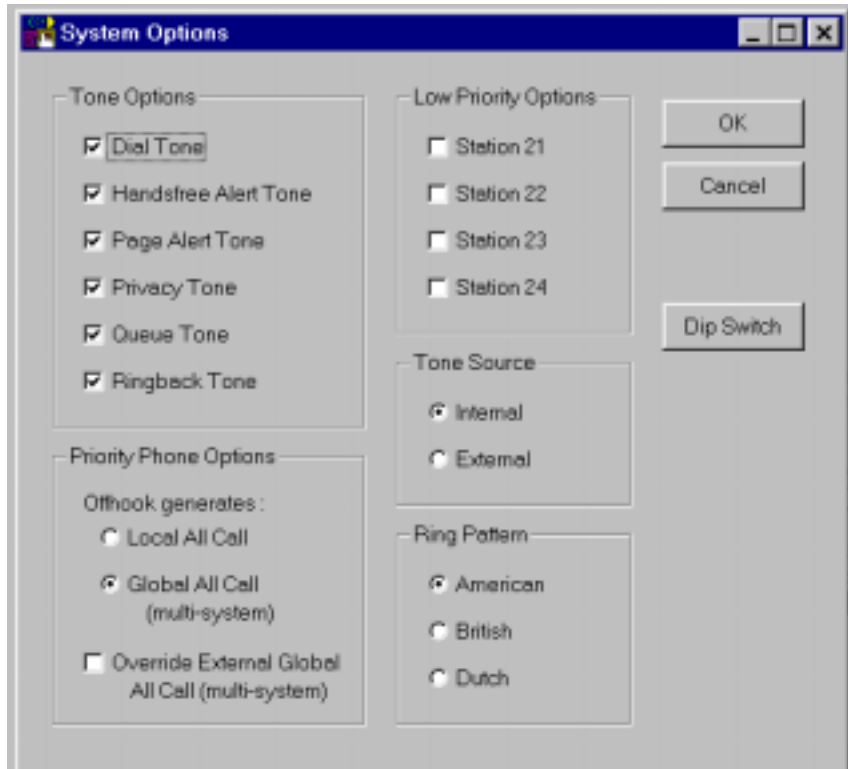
System Options

Tone Options
Dial Tone
Handsfree Alert Tone
Page Alert Tone
Privacy Tone
Queue Tone
Ringback Tone

Priority Phone Options
Offhook generates :
Local All Call
Global All Call (multi-system)
Override External Global All Call (multi-system)

Low Priority Options
Station 21
Station 22
Station 23
Station 24

Tone Source
Internal
External

Ring Pattern
American
British
Dutch

OK
Cancel
Dip Switch